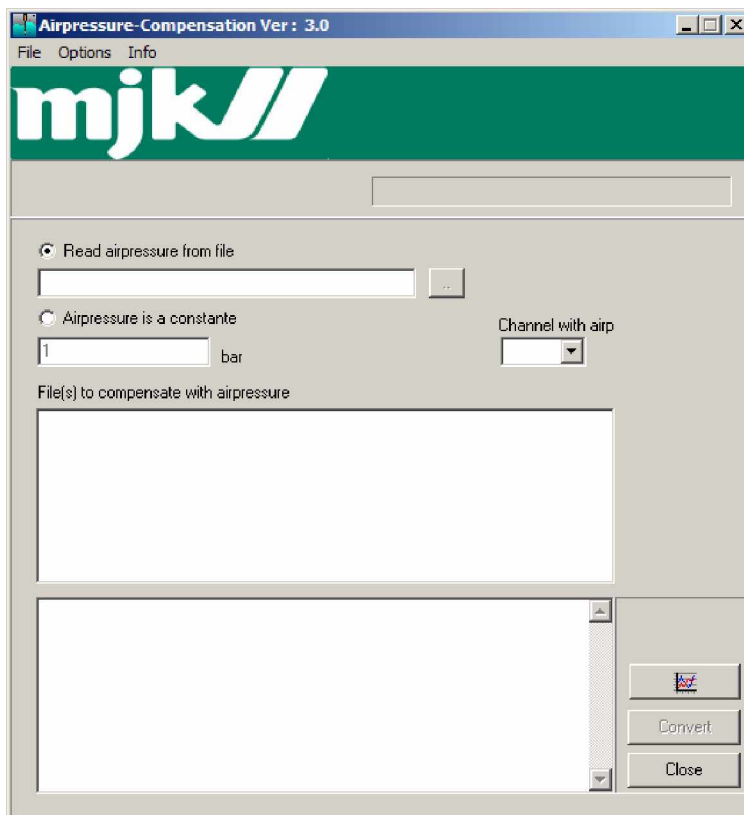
Airpressure-Compensation Ver : 3.0

File Options Info

mjk

Read airpressure from file

..

Airpressure is a constante

1 bar

Channel with airp

File(s) to compensate with airpressure

Convert

Close